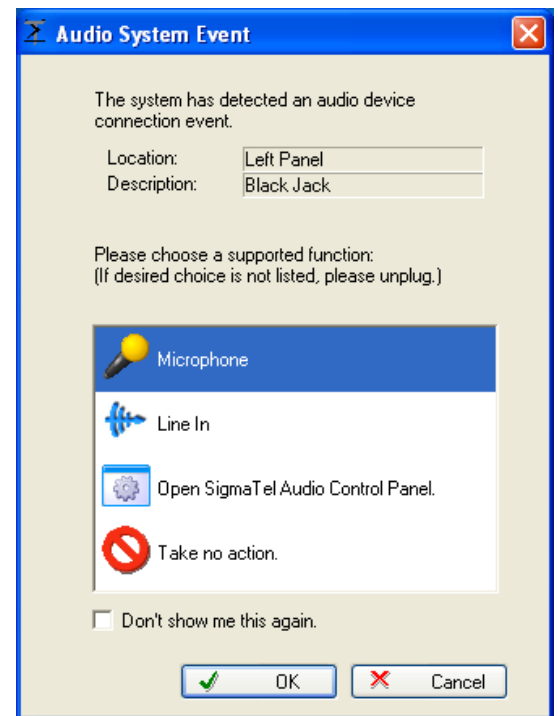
Audio System Event

The system has detected an audio device connection event.

| Location: | Left Panel |
|---|---|
| Description: | Black Jack |

Please choose a supported function:
(If desired choice is not listed, please unplug.)

Microphone

Line In

Open SigmaTel Audio Control Panel.

Take no action.

Don't show me this again.

OK

Cancel